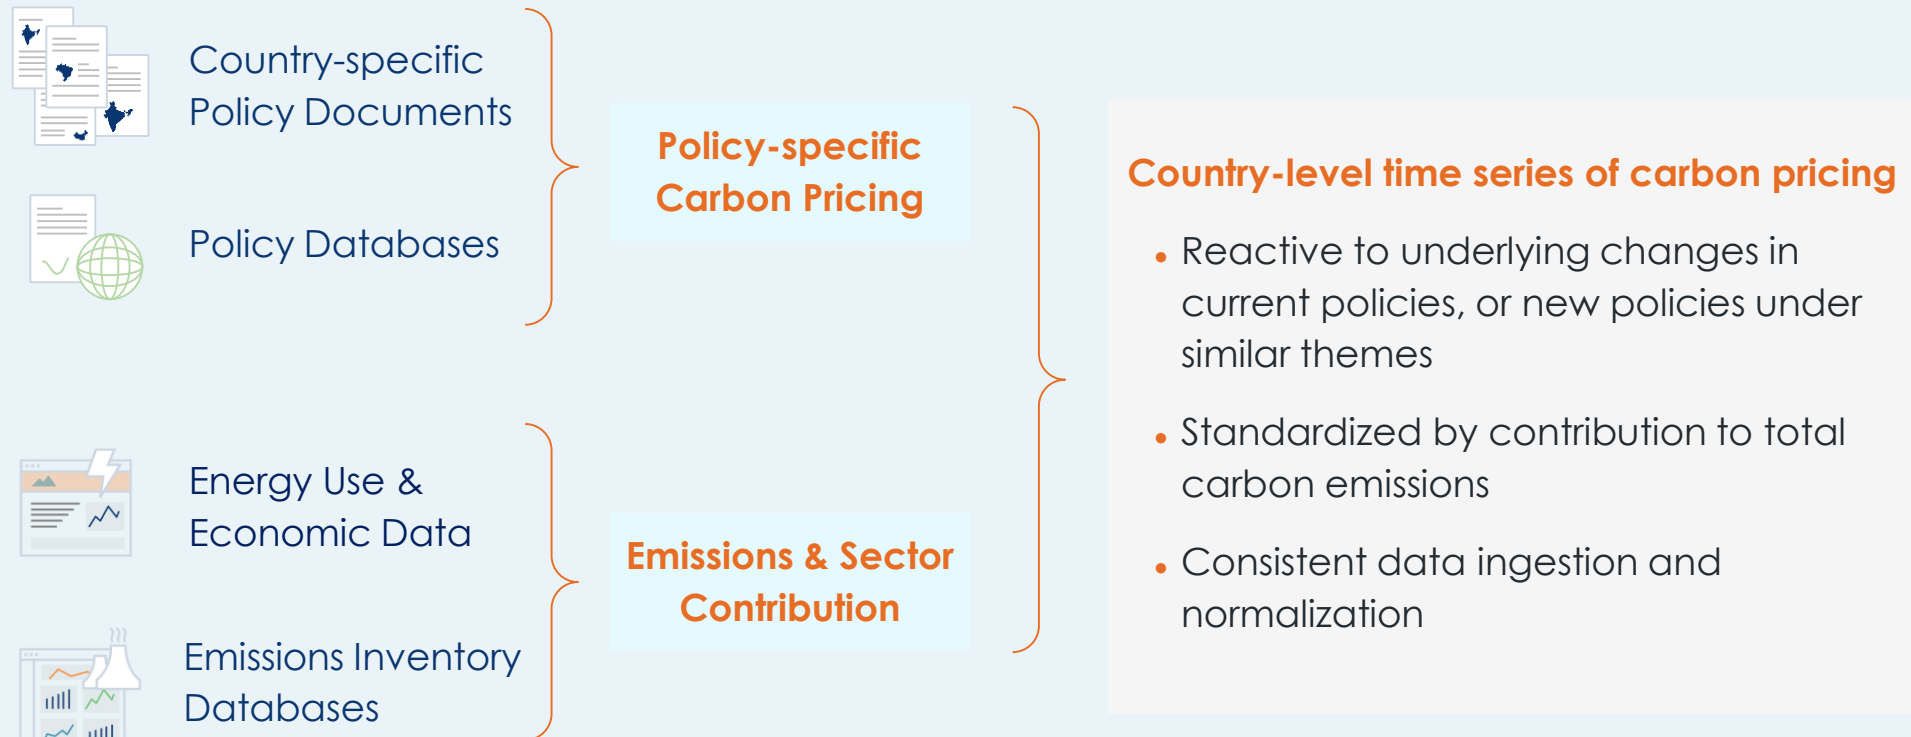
Country-specific Policy Documents

Policy Databases

Energy Use & Economic Data

Emissions Inventory Databases

Policy-specific Carbon Pricing

Emissions & Sector Contribution

Country-level time series of carbon pricing

• Reactive to underlying changes in current policies, or new policies under similar themes

• Standardized by contribution to total carbon emissions

• Consistent data ingestion and normalization